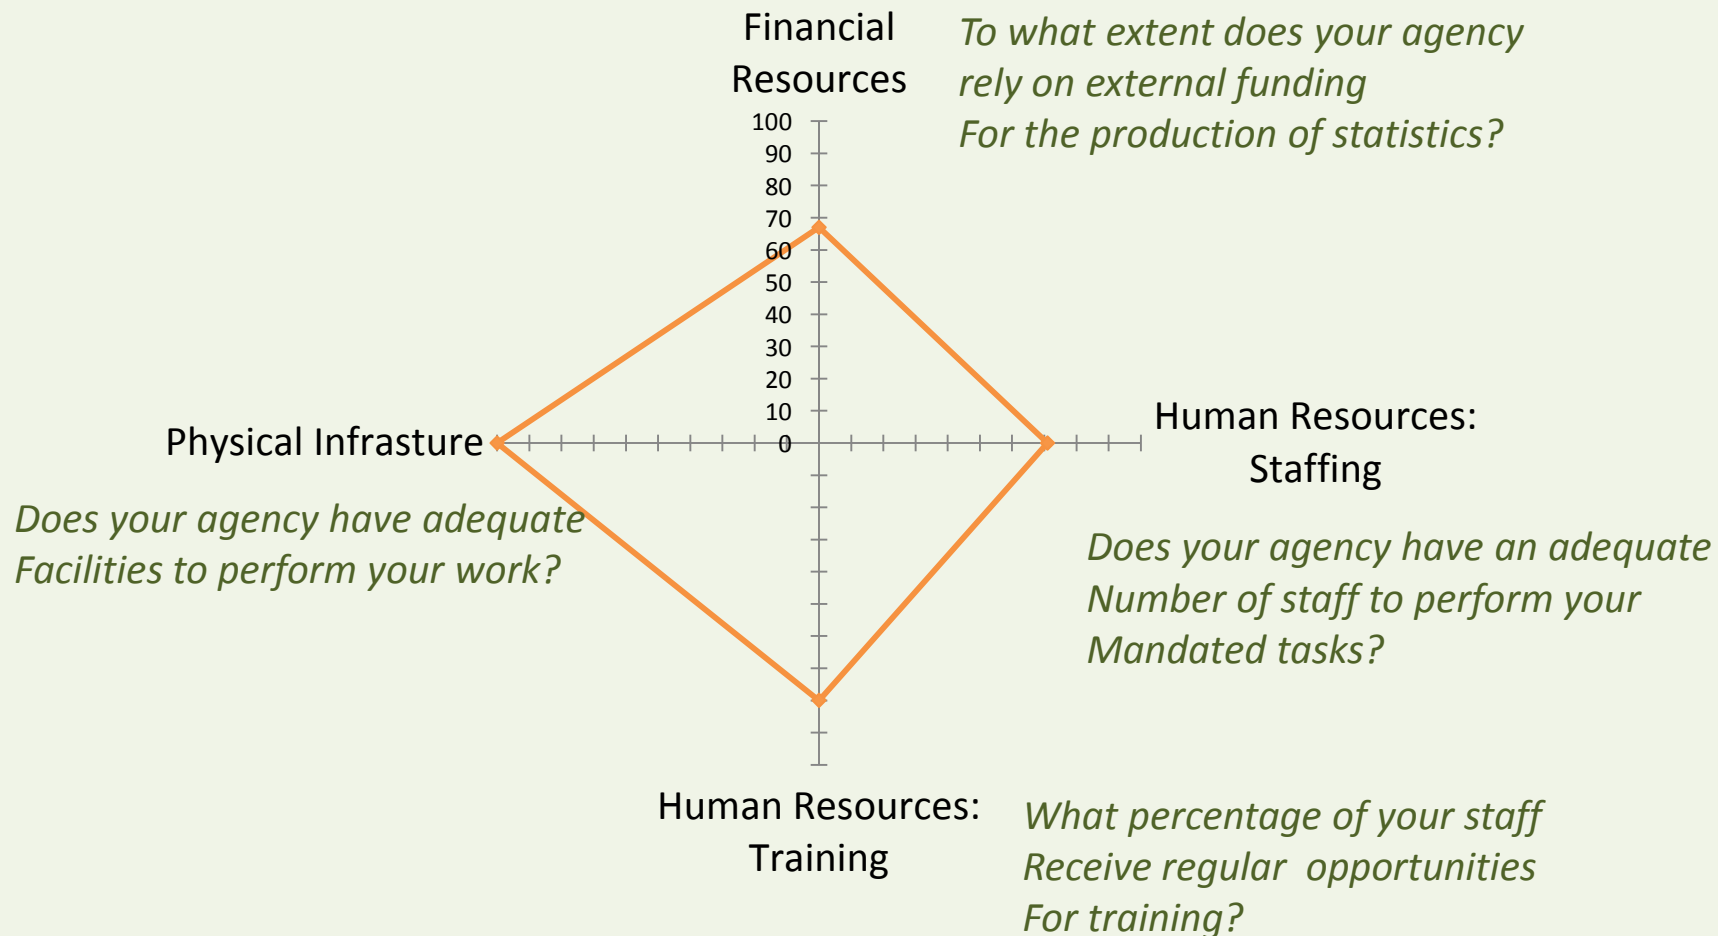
Financial Resources

To what extent does your agency rely on external funding For the production of statistics?

100
90
80
70
60
50
40
30
20
10
0

Physical Infrasture

Human Resources: Staffing

Does your agency have adequate Facilities to perform your work?

Does your agency have an adequate Number of staff to perform your Mandated tasks?

Human Resources: Training

What percentage of your staff Receive regular opportunities For training?